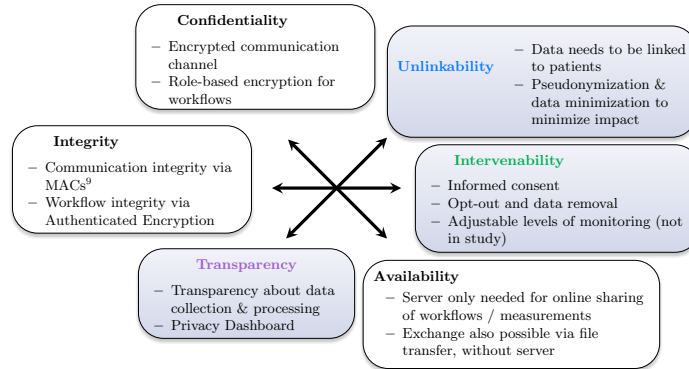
Confidentiality

– Encrypted communication channel
– Role-based encryption for workflows

Unlinkability

– Data needs to be linked to patients
– Pseudonymization & data minimization to minimize impact

Integrity

– Communication integrity via MACs$^9$
– Workflow integrity via Authenticated Encryption

Intervenability

– Informed consent
– Opt-out and data removal
– Adjustable levels of monitoring (not in study)

Transparency

– Transparency about data collection & processing
– Privacy Dashboard

Availability

– Server only needed for online sharing of workflows / measurements
– Exchange also possible via file transfer, without server